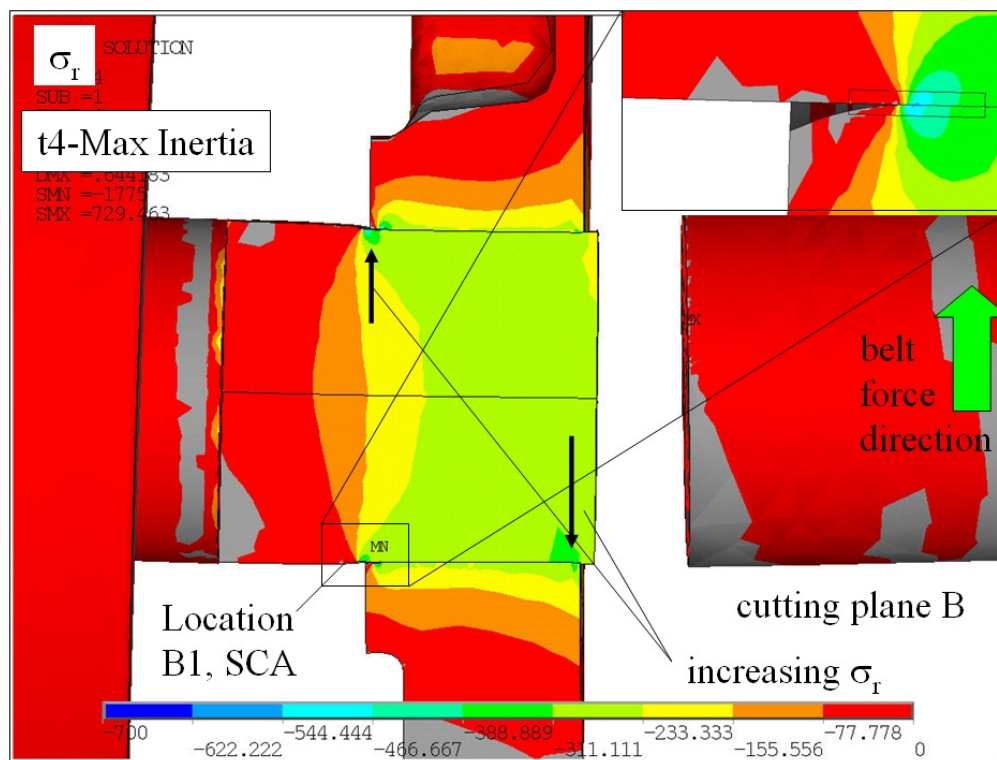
$\sigma_r$ SOLUTION

SUB =1

t4-Max Inertia

DMX =.644183

SMN =-1775

SMX =729.463

MX

belt force direction

MN

Location B1, SCA

cutting plane B

increasing $\sigma_r$

-700

-622.222

-544.444

-466.667

-388.889

-311.111

-233.333

-155.556

-77.778

0